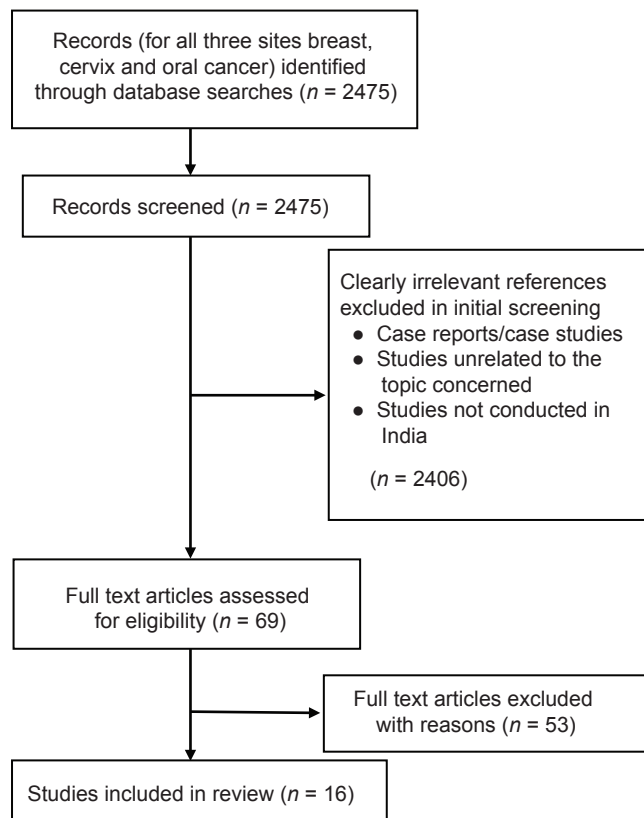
Records (for all three sites breast, cervix and oral cancer) identified through database searches ($n$ = 2475)

Records screened ($n$ = 2475)

Clearly irrelevant references excluded in initial screening
- Case reports/case studies
- Studies unrelated to the topic concerned
- Studies not conducted in India

($n$ = 2406)

Full text articles assessed for eligibility ($n$ = 69)

Full text articles excluded with reasons ($n$ = 53)

Studies included in review ($n$ = 16)